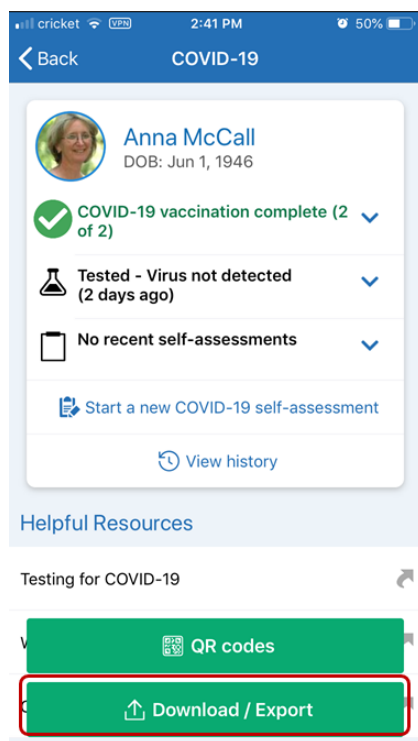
cricket VPN 2:41 PM 50%

Back COVID-19

Anna McCall
DOB: Jun 1, 1946

COVID-19 vaccination complete (2 of 2)

Tested - Virus not detected (2 days ago)

No recent self-assessments

Start a new COVID-19 self-assessment

View history

Helpful Resources

Testing for COVID-19

W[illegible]

QR codes

C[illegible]

Download / Export